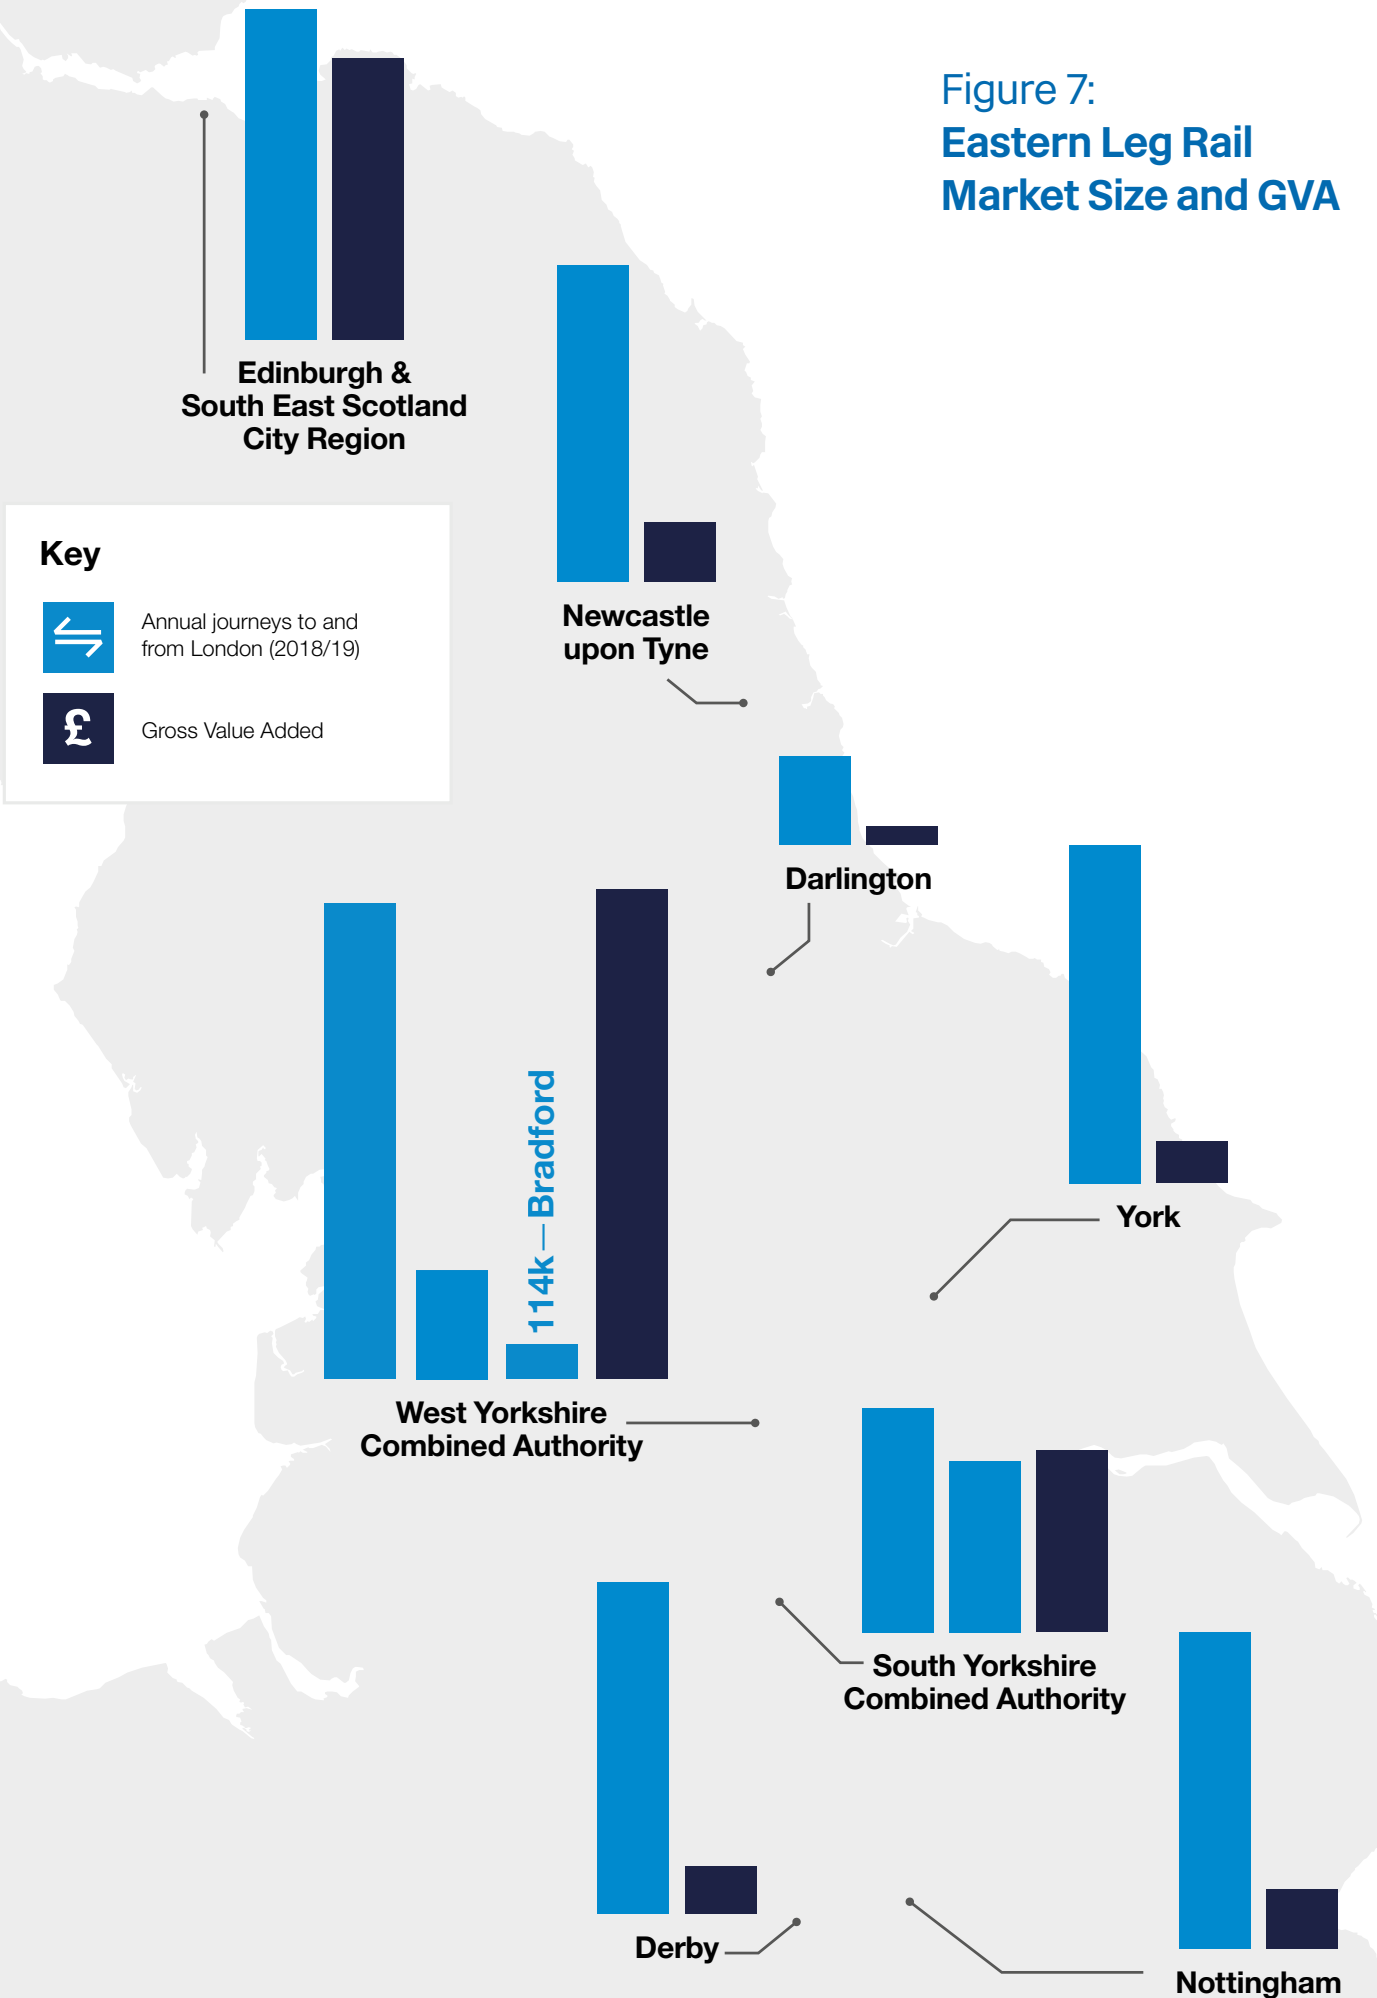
Figure 7:
Eastern Leg Rail Market Size and GVA

Edinburgh & South East Scotland City Region

Key

Annual journeys to and from London (2018/19)

£

Gross Value Added

Newcastle upon Tyne

Darlington

York

114k — Bradford

West Yorkshire Combined Authority

South Yorkshire Combined Authority

Derby

Nottingham